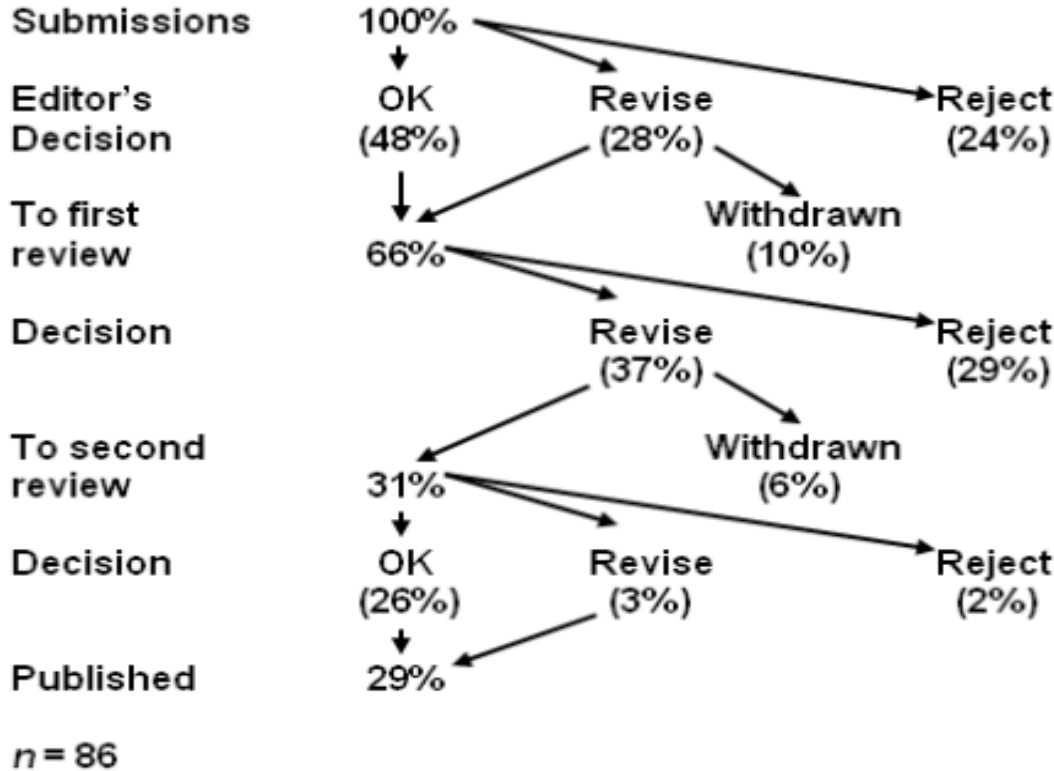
Submissions 100%

Editor's Decision OK (48%) Revise (28%) Reject (24%)

To first review 66% Withdrawn (10%)

Decision Revise (37%) Reject (29%)

To second review 31% Withdrawn (6%)

Decision OK (26%) Revise (3%) Reject (2%)

Published 29%

$n = 86$